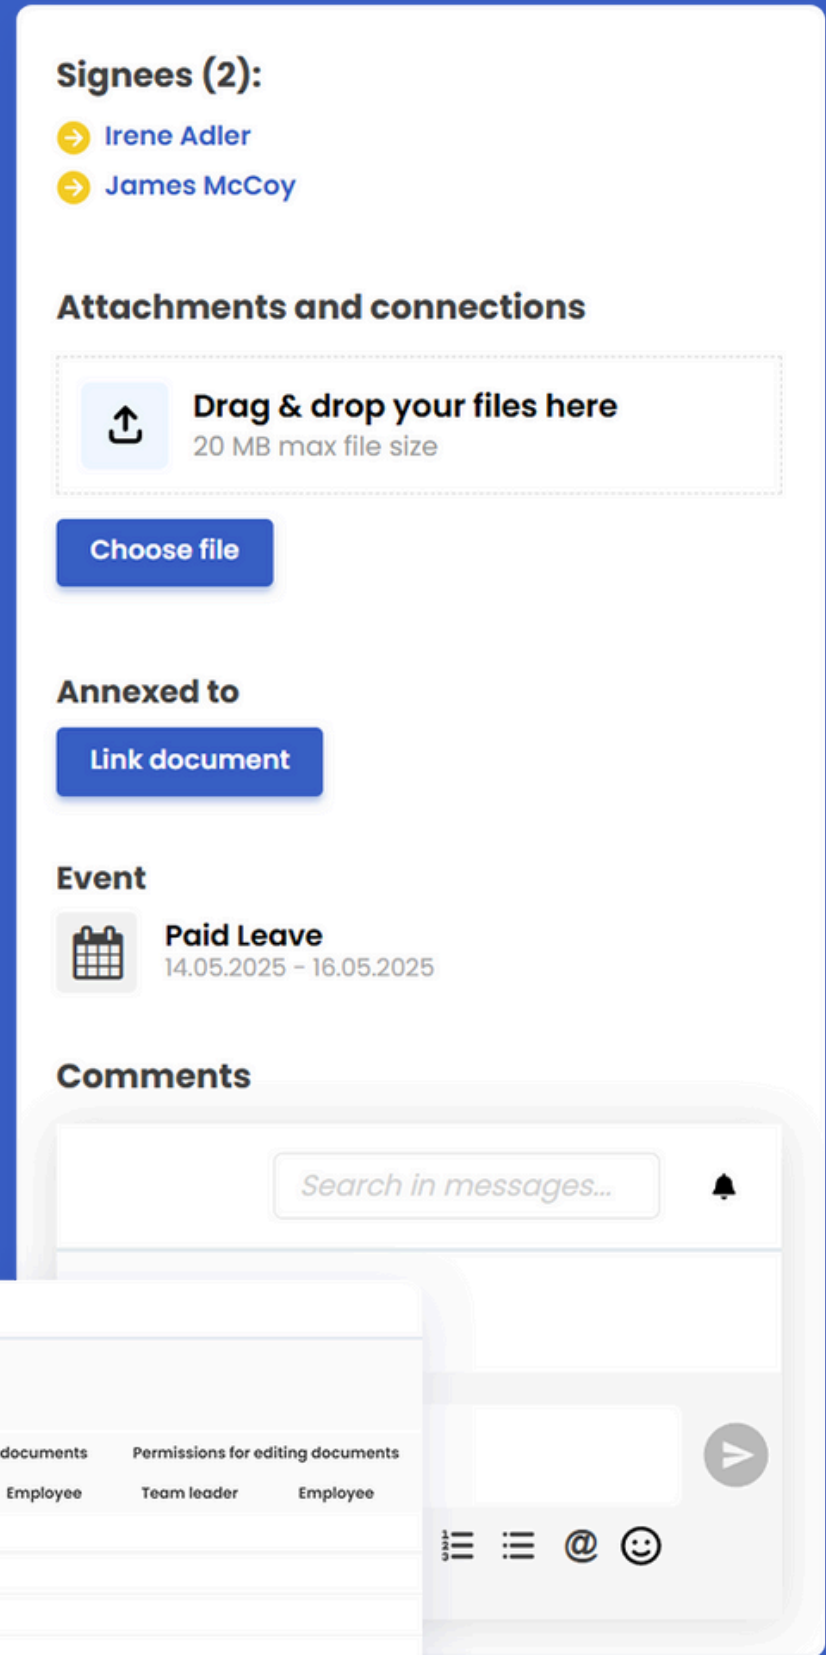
Signees (2):

Irene Adler

James McCoy

Attachments and connections

Drag & drop your files here
20 MB max file size

Choose file

Annexed to

Link document

Event

Paid Leave
14.05.2025 - 16.05.2025

Comments

Search in messages...

documents | Permissions for editing documents
Employee | Team leader | Employee